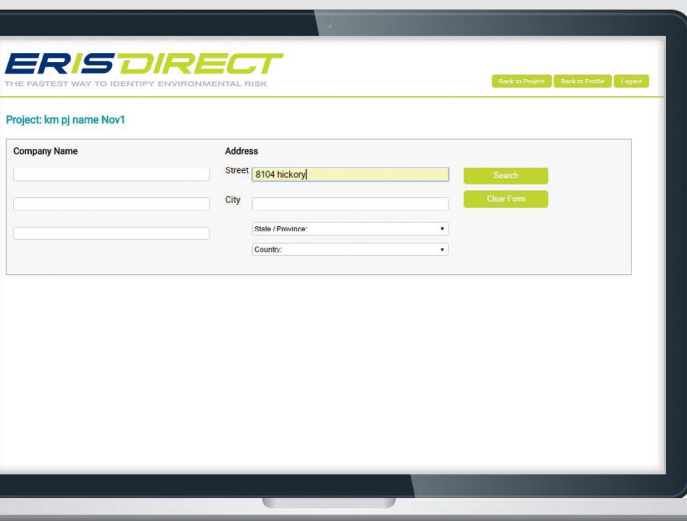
ERISDIRECT
THE FASTEST WAY TO IDENTIFY ENVIRONMENTAL RISK

Back to Project Back to Profile Logout

Project: km pj name Nov1

Company Name

Address

Street 8104 hickory

City

State / Province:

Country:

Search

Clear Form